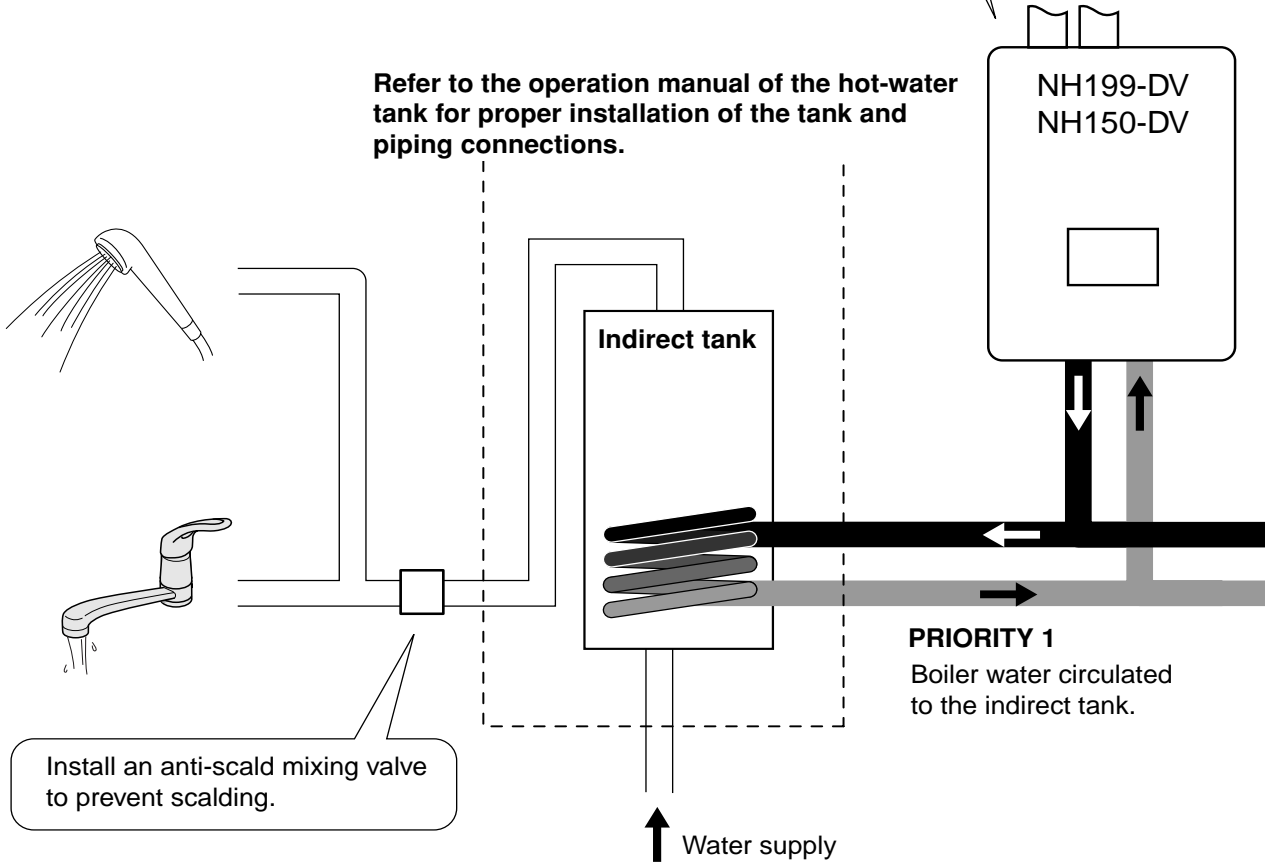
Refer to the operation manual of the hot-water tank for proper installation of the tank and piping connections.

NH199-DV
NH150-DV

Indirect tank

PRIORITY 1
Boiler water circulated to the indirect tank.

Install an anti-scald mixing valve to prevent scalding.

Water supply